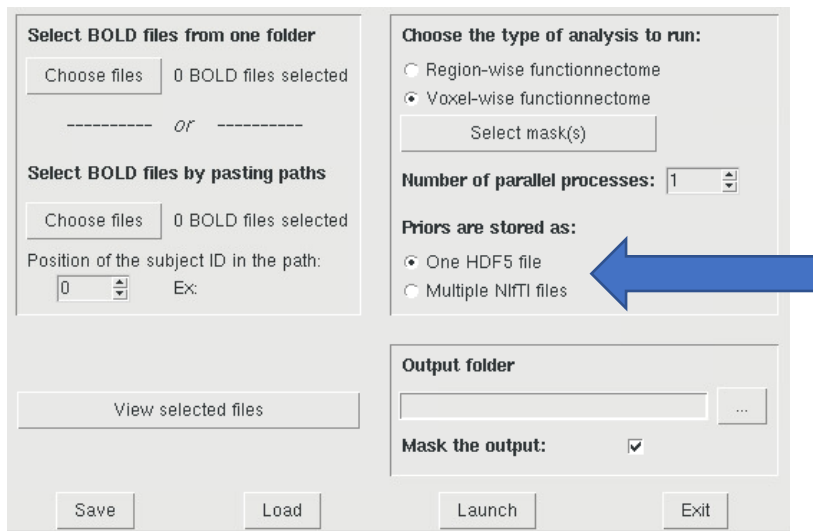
Select BOLD files from one folder

Choose files 0 BOLD files selected

---------- or ----------

Select BOLD files by pasting paths

Choose files 0 BOLD files selected

Position of the subject ID in the path:

0 Ex:

View selected files

Choose the type of analysis to run:

Region-wise functionnectome

Voxel-wise functionnectome

Select mask(s)

Number of parallel processes: 1

Priors are stored as:

One HDF5 file

Multiple NIfTI files

Output folder

...

Mask the output:

Save Load Launch Exit